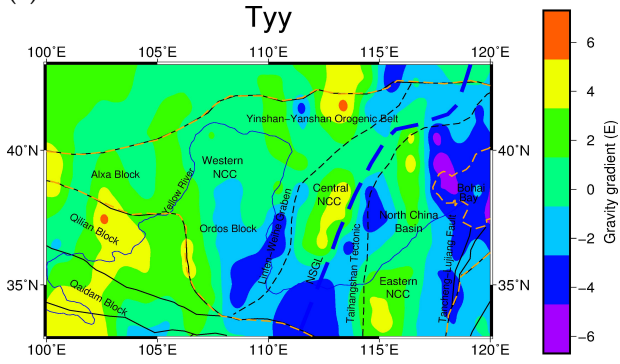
Tyy

100°E 105°E 110°E 115°E 120°E

40°N 35°N 40°N 35°N

Yinshan–Yanshan Orogenic Belt

Alxa Block

Western NCC

Yellow River

Qilian Block

Ordos Block

Luliang–Weihe Graben

Central NCC

NSGL

Taihangshan Tectonic

North China Basin

Bohai Bay

Tanlu Fault

Eastern NCC

Qaidam Block

Tancheng

100°E 105°E 110°E 115°E 120°E

6 4 2 0 −2 −4 −6

Gravity gradient (E)